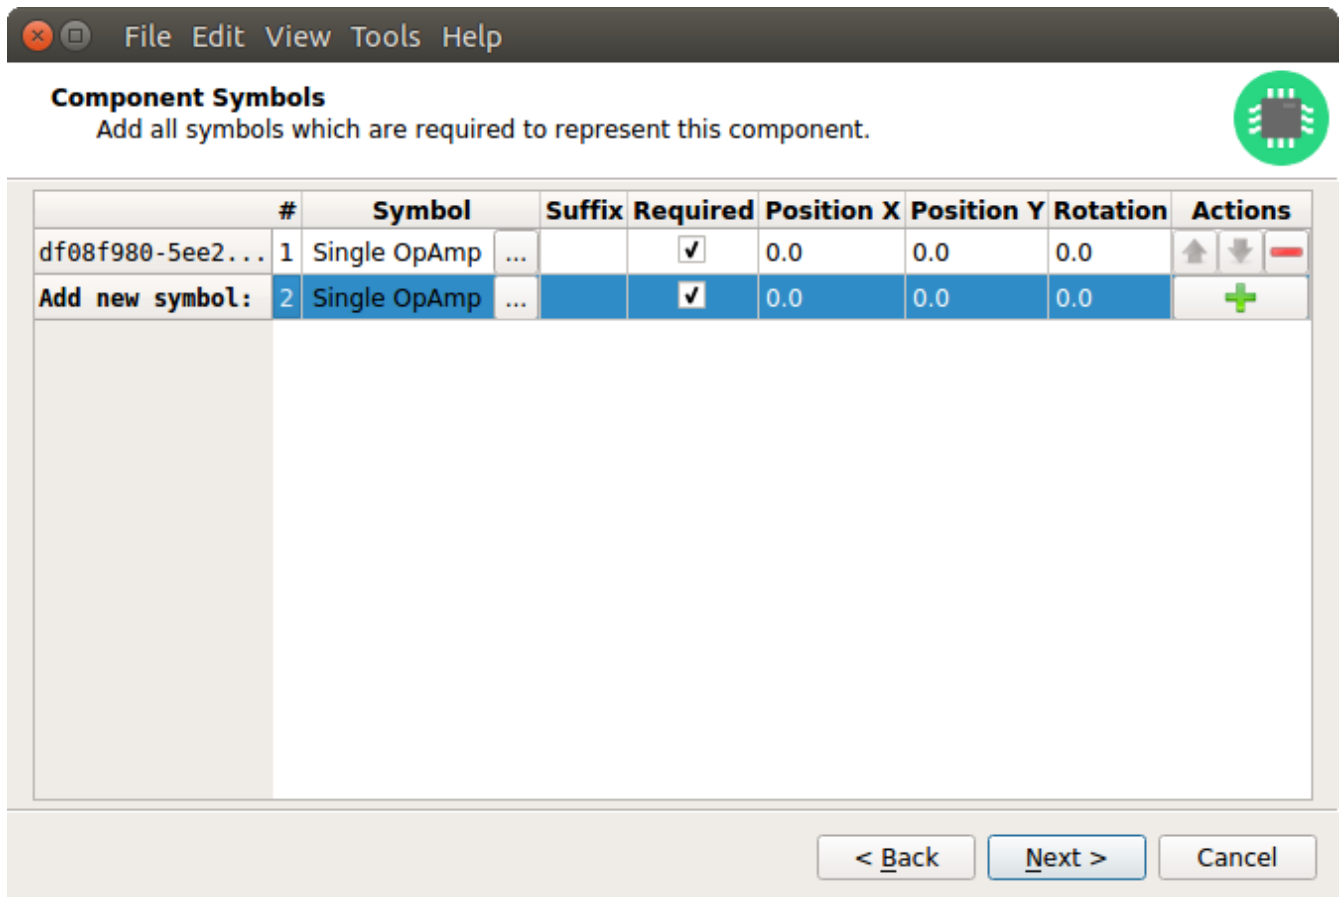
File Edit View Tools Help

**Component Symbols**
Add all symbols which are required to represent this component.

| | # | Symbol | Suffix | Required | Position X | Position Y | Rotation | Actions |
|---|---|---|---|---|---|---|---|---|
| df08f980-5ee2... | 1 | Single OpAmp ... | | ✓ | 0.0 | 0.0 | 0.0 | |
| Add new symbol: | 2 | Single OpAmp ... | | ✓ | 0.0 | 0.0 | 0.0 | |

< Back Next > Cancel